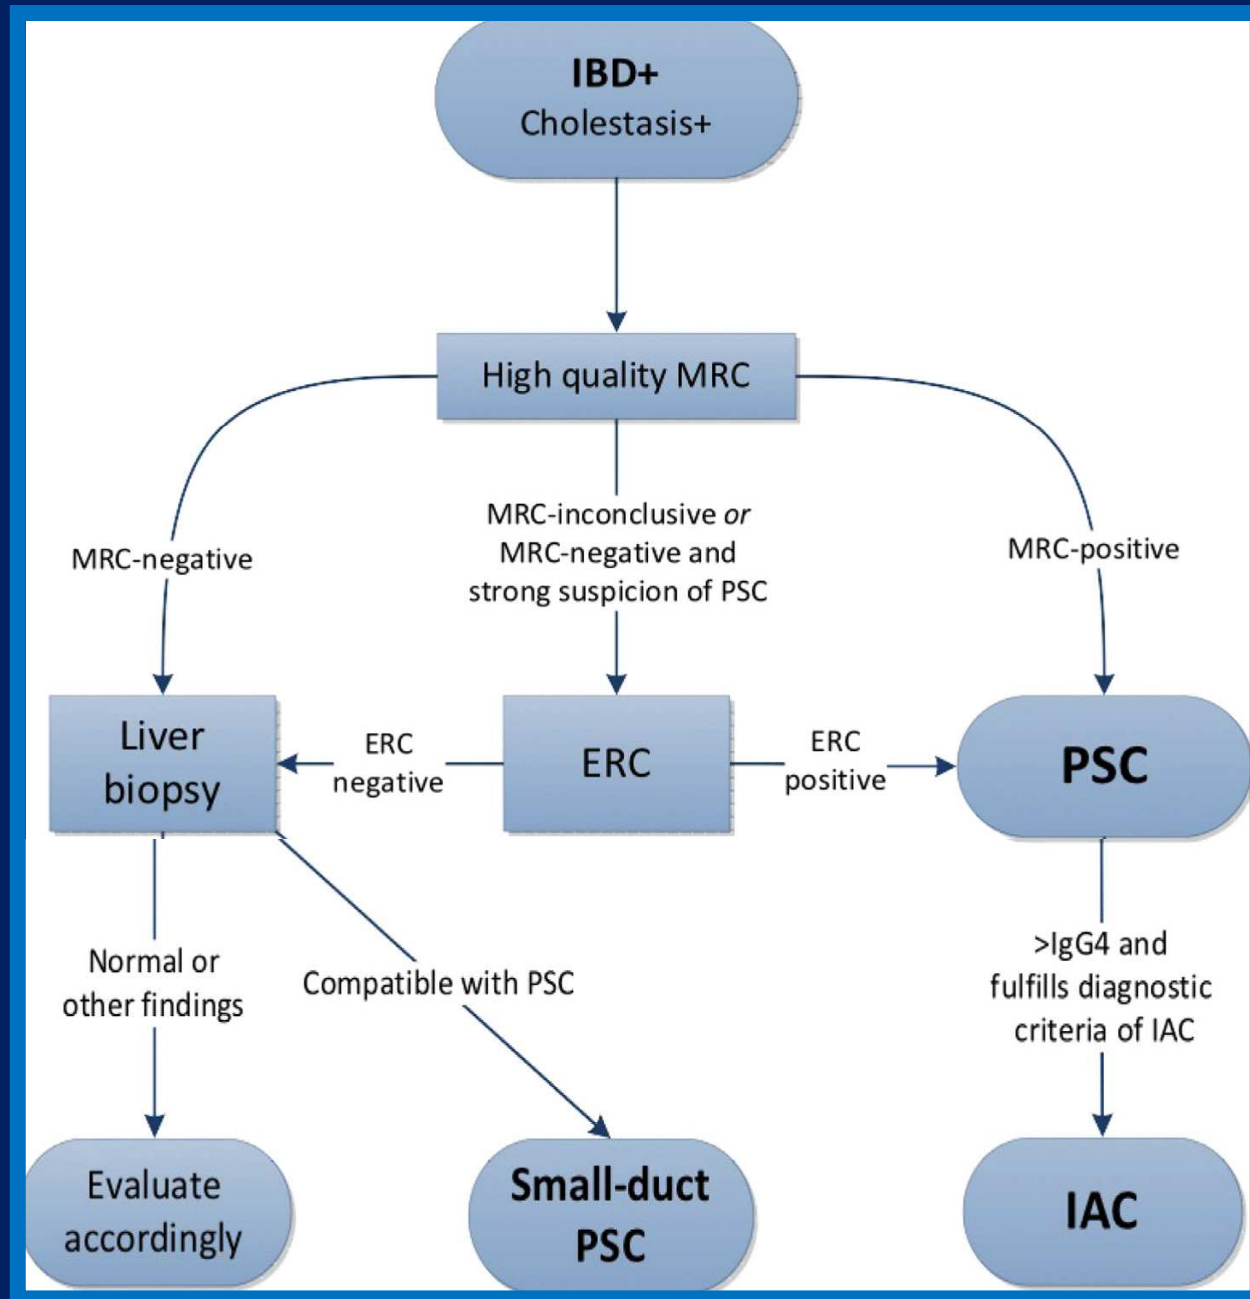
IBD+
Cholestasis+

High quality MRC

MRC-negative

MRC-inconclusive *or* MRC-negative and strong suspicion of PSC

MRC-positive

Liver biopsy

ERC negative

ERC

ERC positive

PSC

Normal or other findings

Compatible with PSC

>IgG4 and fulfills diagnostic criteria of IAC

Evaluate accordingly

Small-duct PSC

IAC